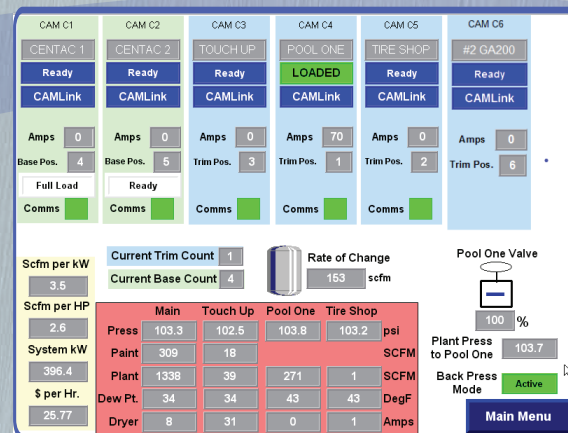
CAM C1
CENTAC 1
Ready
CAMLink
Amps 0
Base Pos. 4
Full Load
Comms

CAM C2
CENTAC 2
Ready
CAMLink
Amps 0
Base Pos. 5
Ready
Comms

CAM C3
TOUCH UP
Ready
CAMLink
Amps 0
Trim Pos. 3
Comms

CAM C4
POOL ONE
LOADED
CAMLink
Amps 70
Trim Pos. 1
Comms

CAM C5
TIRE SHOP
Ready
CAMLink
Amps 0
Trim Pos. 2
Comms

CAM C6
#2 GA200
Ready
CAMLink
Amps 0
Trim Pos. 6

Scfm per kW
3.5
Scfm per HP
2.6
System kW
396.4
$ per Hr.
25.77

Current Trim Count 1
Current Base Count 4

Rate of Change
153 scfm

| | Main | Touch Up | Pool One | Tire Shop | |
|---|---|---|---|---|---|
| Press | 103.3 | 102.5 | 103.8 | 103.2 | psi |
| Paint | 309 | 18 | | | SCFM |
| Plant | 1338 | 39 | 271 | 1 | SCFM |
| Dew Pt. | 34 | 34 | 43 | 43 | DegF |
| Dryer | 8 | 31 | 0 | 1 | Amps |

Pool One Valve
100 %
Plant Press to Pool One 103.7
Back Press Mode Active
Main Menu